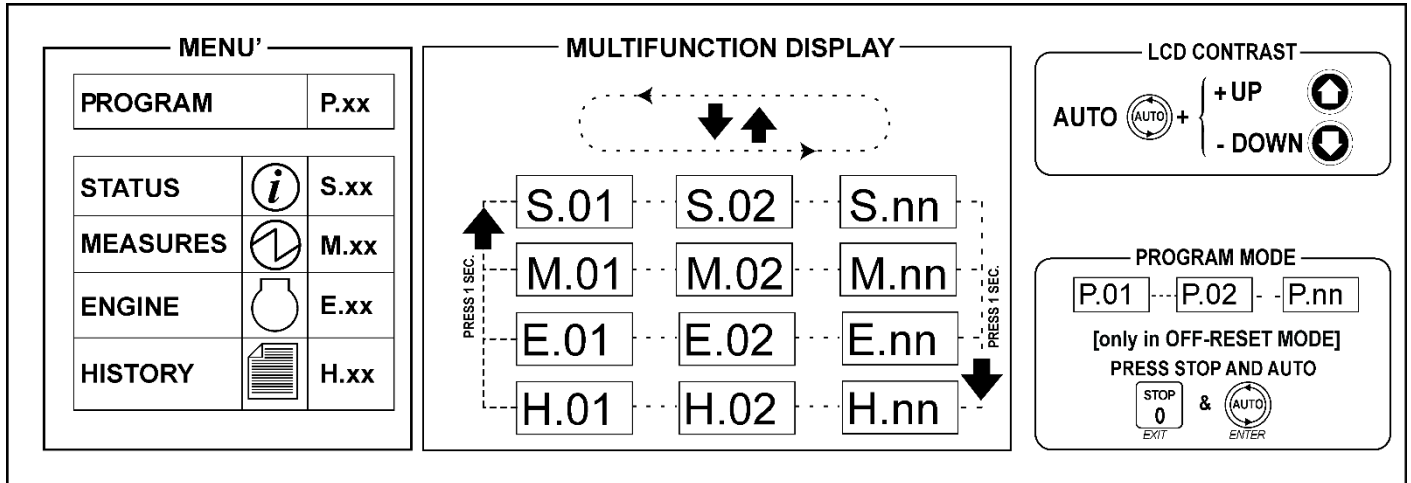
MENU'

| PROGRAM | | P.xx |
|---|---|---|
| STATUS | | S.xx |
| MEASURES | | M.xx |
| ENGINE | | E.xx |
| HISTORY | | H.xx |

MULTIFUNCTION DISPLAY

S.01 S.02 S.nn
M.01 M.02 M.nn
E.01 E.02 E.nn
H.01 H.02 H.nn

PRESS 1 SEC.
PRESS 1 SEC.

LCD CONTRAST

AUTO (AUTO) + { + UP, - DOWN

PROGRAM MODE

P.01 P.02 P.nn

[only in OFF-RESET MODE]
PRESS STOP AND AUTO

STOP 0 EXIT & (AUTO) ENTER